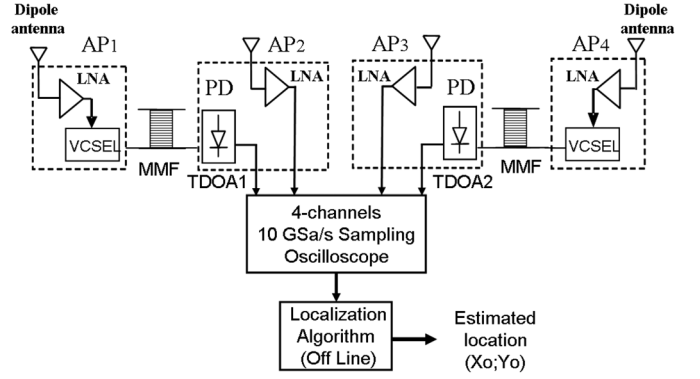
Dipole antenna

AP1

LNA

VCSEL

MMF

PD

AP2

LNA

TDOA1

AP3

LNA

PD

TDOA2

MMF

AP4

LNA

VCSEL

Dipole antenna

4-channels
10 GSa/s Sampling
Oscilloscope

Localization
Algorithm
(Off Line)

Estimated
location
(Xo;Yo)